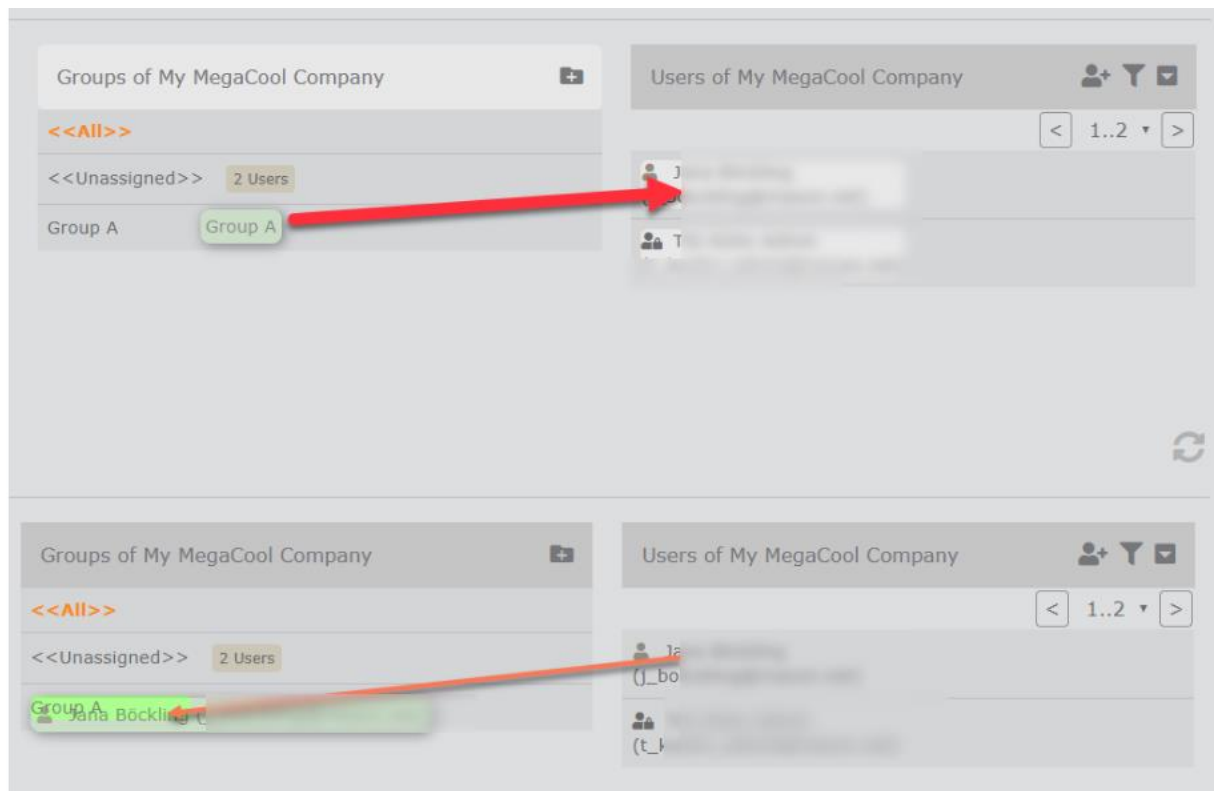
Groups of My MegaCool Company

<<All>>

<<Unassigned>> 2 Users

Group A Group A

Users of My MegaCool Company

< 1..2 ▾ >

J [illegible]

T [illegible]

Groups of My MegaCool Company

<<All>>

<<Unassigned>> 2 Users

Group A Jana Böckling ([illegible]

Users of My MegaCool Company

< 1..2 ▾ >

Ja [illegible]
(j_bo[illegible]

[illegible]
(t_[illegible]